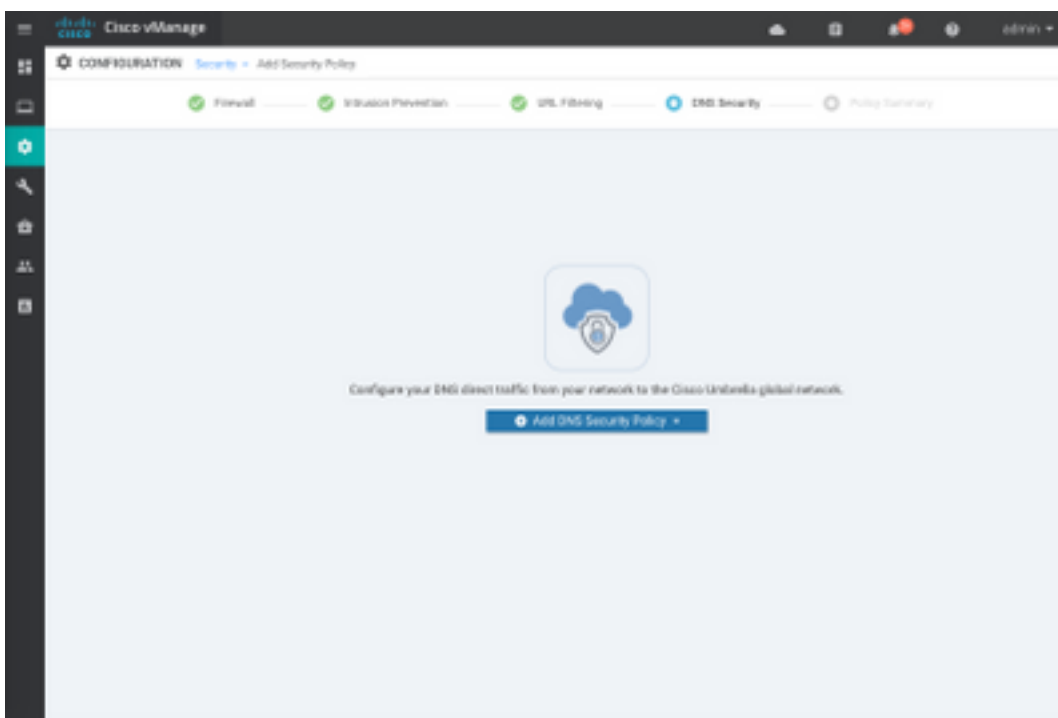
Cisco vManage

admin

CONFIGURATION Security › Add Security Policy

Firewall
Intrusion Prevention
URL Filtering
DNS Security
Policy Summary

Configure your DNS direct traffic from your network to the Cisco Umbrella global network.

Add DNS Security Policy